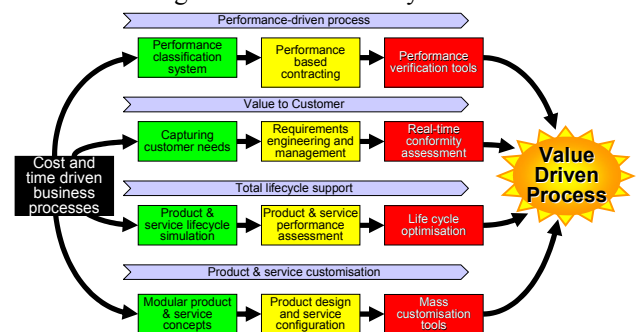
Performance-driven process

Performance classification system

Performance based contracting

Performance verification tools

Value to Customer

Capturing customer needs

Requirements engineering and management

Real-time conformity assessment

Cost and time driven business processes

Value Driven Process

Total lifecycle support

Product & service lifecycle simulation

Product & service performance assessment

Life cycle optimisation

Product & service customisation

Modular product & service concepts

Product design and service configuration

Mass customisation tools